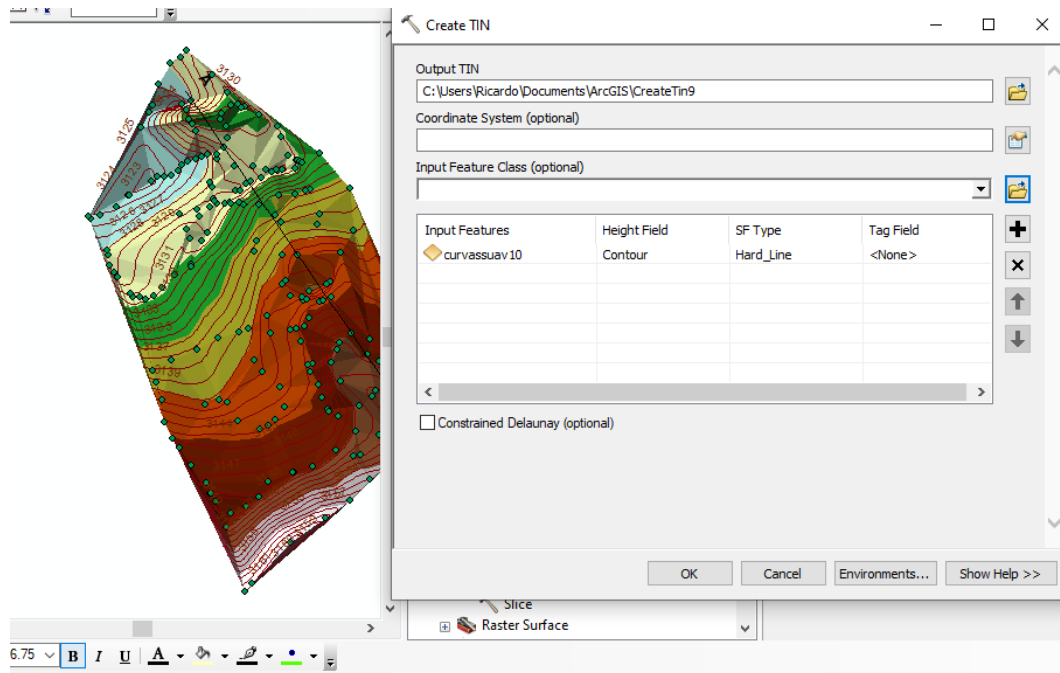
Create TIN

Output TIN
C:\Users\Ricardo\Documents\ArcGIS\CreateTin9
Coordinate System (optional)

Input Feature Class (optional)

| Input Features | Height Field | SF Type | Tag Field |
|---|---|---|---|
| curvassuav10 | Contour | Hard_Line | <None> |

Constrained Delaunay (optional)

OK Cancel Environments... Show Help >>

3130
3125
3124
3123
3131
3137
3139

Slice
Raster Surface

6.75 B I U A